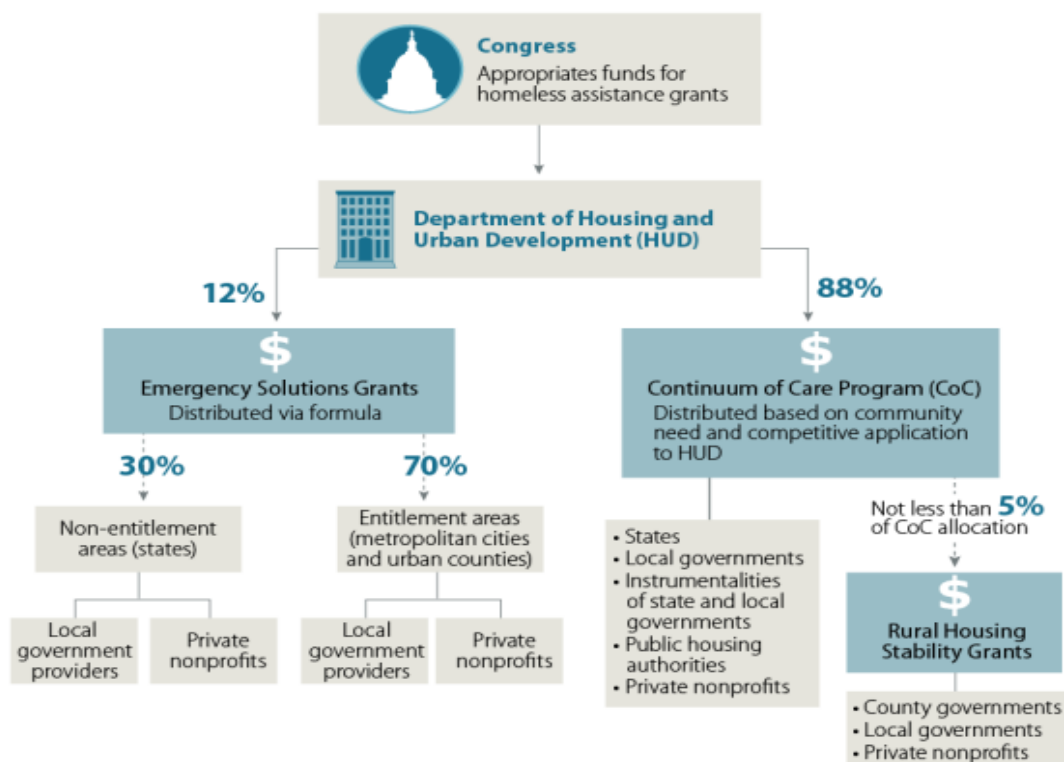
**Congress**
Appropriates funds for homeless assistance grants

**Department of Housing and Urban Development (HUD)**

12%

88%

$
**Emergency Solutions Grants**
Distributed via formula

30%

Non-entitlement areas (states)

Local government providers

Private nonprofits

70%

Entitlement areas (metropolitan cities and urban counties)

Local government providers

Private nonprofits

$
**Continuum of Care Program (CoC)**
Distributed based on community need and competitive application to HUD

- States
- Local governments
- Instrumentalities of state and local governments
- Public housing authorities
- Private nonprofits

Not less than 5% of CoC allocation

$
**Rural Housing Stability Grants**

- County governments
- Local governments
- Private nonprofits